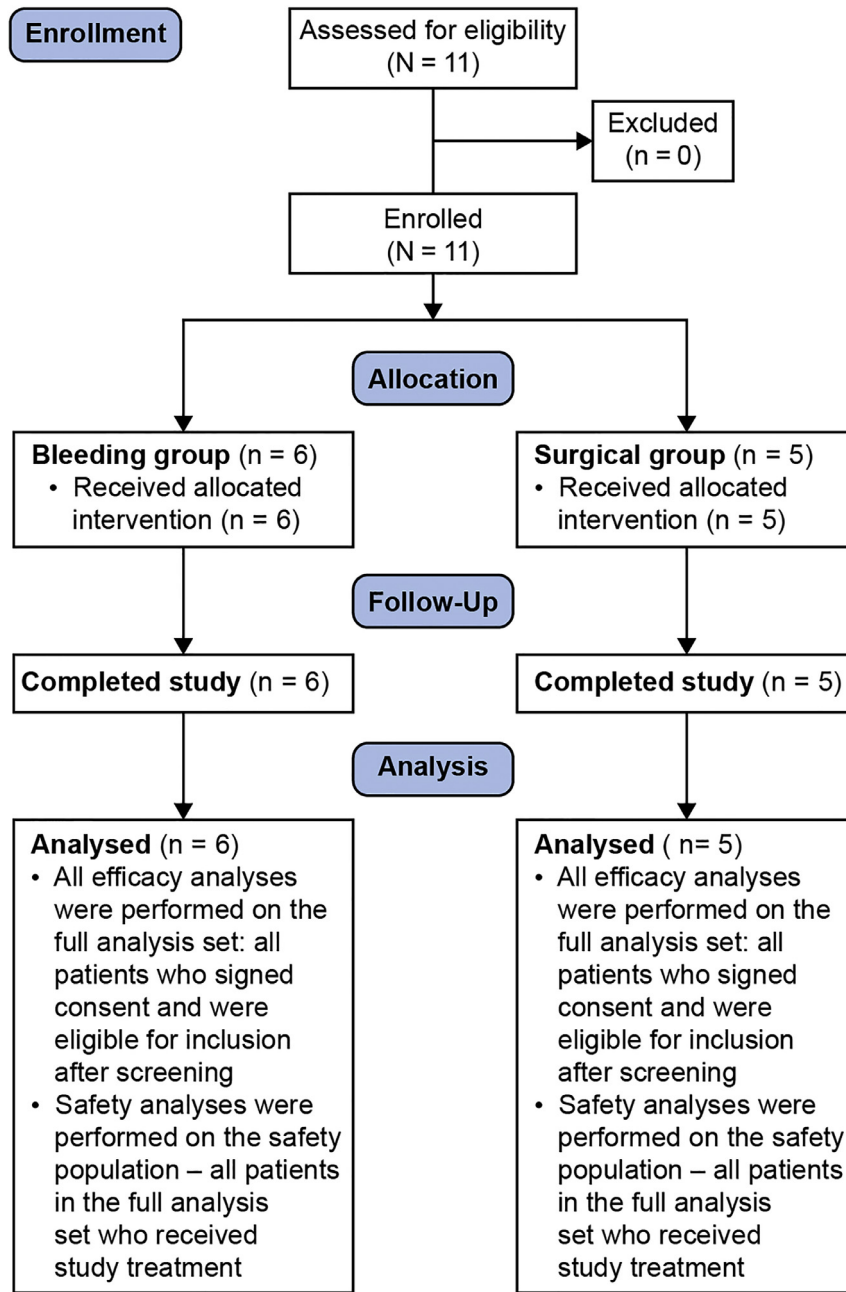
Enrollment

Assessed for eligibility (N = 11)

Excluded (n = 0)

Enrolled (N = 11)

Allocation

**Bleeding group** (n = 6)
• Received allocated intervention (n = 6)

**Surgical group** (n = 5)
• Received allocated intervention (n = 5)

Follow-Up

**Completed study** (n = 6)

**Completed study** (n = 5)

Analysis

**Analysed** (n = 6)
• All efficacy analyses were performed on the full analysis set: all patients who signed consent and were eligible for inclusion after screening
• Safety analyses were performed on the safety population – all patients in the full analysis set who received study treatment

**Analysed** ( n= 5)
• All efficacy analyses were performed on the full analysis set: all patients who signed consent and were eligible for inclusion after screening
• Safety analyses were performed on the safety population – all patients in the full analysis set who received study treatment